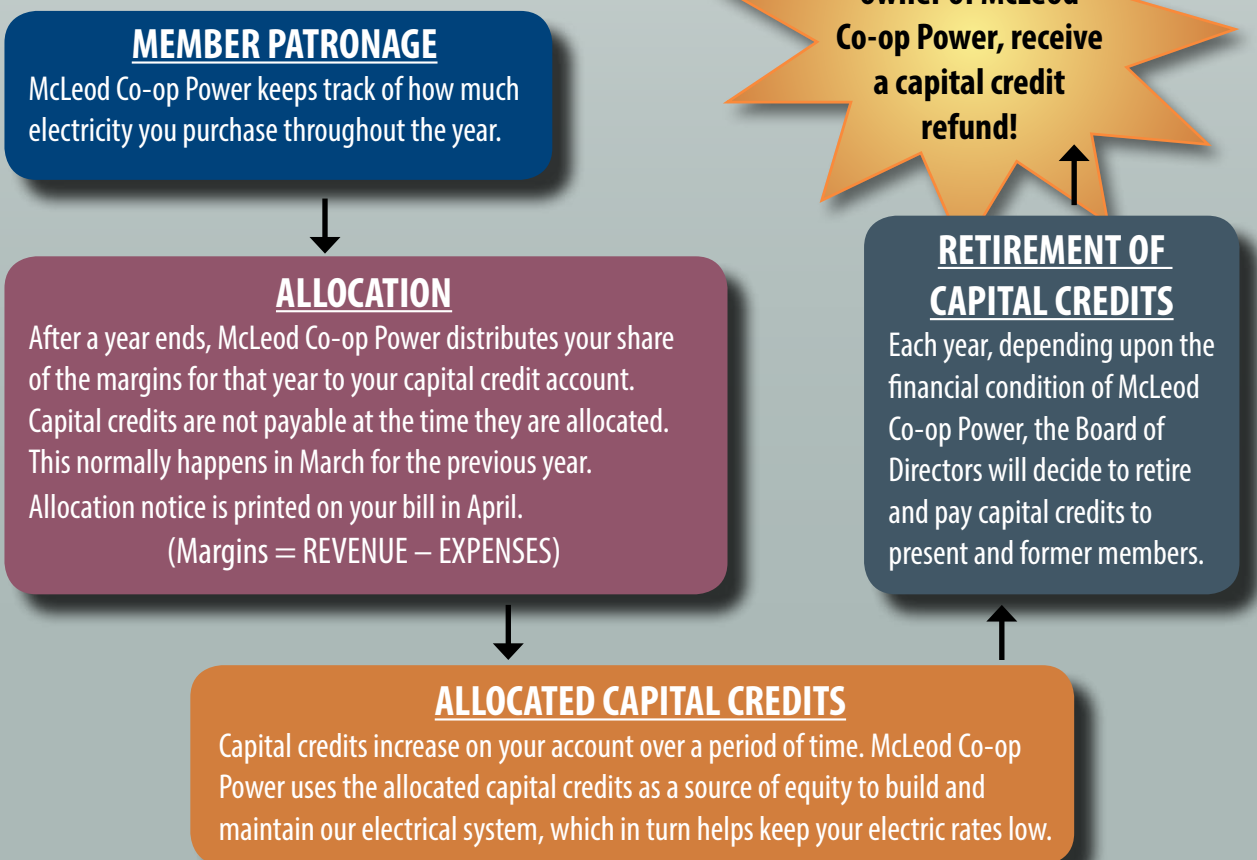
MEMBER PATRONAGE
McLeod Co-op Power keeps track of how much electricity you purchase throughout the year.

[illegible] Co-op Power, receive a capital credit refund!

ALLOCATION
After a year ends, McLeod Co-op Power distributes your share of the margins for that year to your capital credit account. Capital credits are not payable at the time they are allocated. This normally happens in March for the previous year. Allocation notice is printed on your bill in April.
(Margins = REVENUE – EXPENSES)

RETIREMENT OF CAPITAL CREDITS
Each year, depending upon the financial condition of McLeod Co-op Power, the Board of Directors will decide to retire and pay capital credits to present and former members.

ALLOCATED CAPITAL CREDITS
Capital credits increase on your account over a period of time. McLeod Co-op Power uses the allocated capital credits as a source of equity to build and maintain our electrical system, which in turn helps keep your electric rates low.